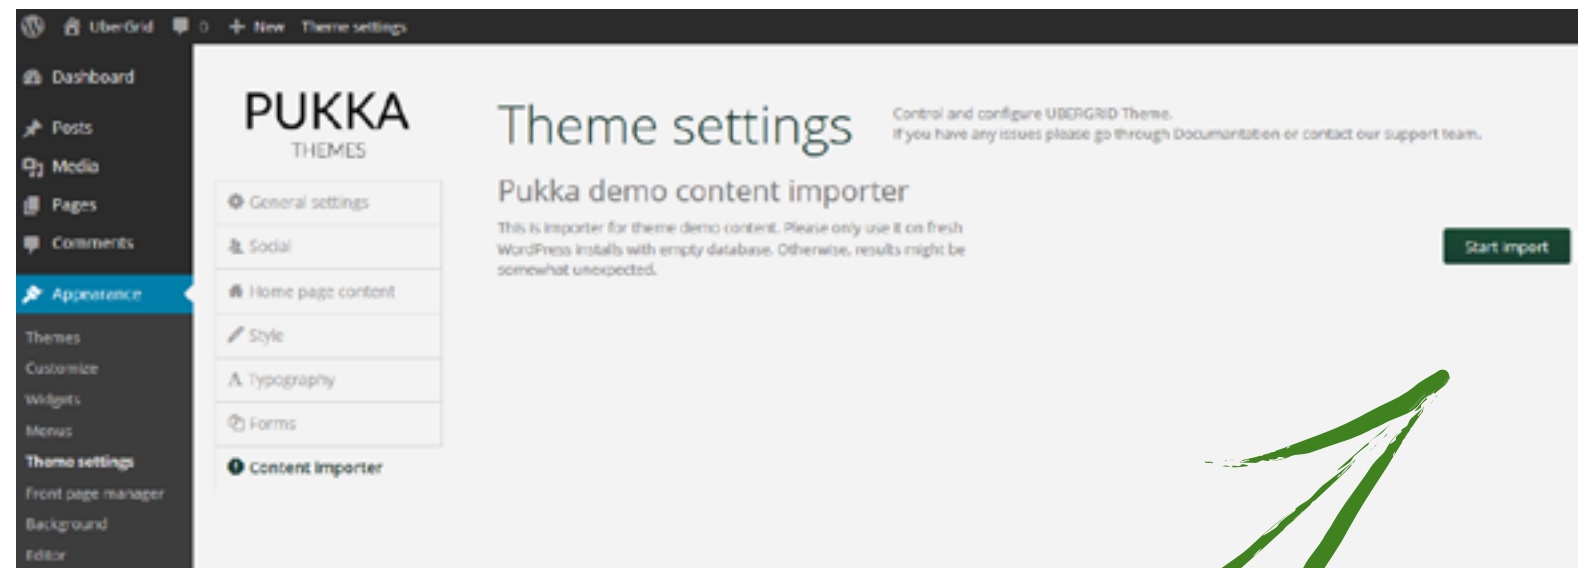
UberGrid 0 + New Theme settings

Dashboard
Posts
Media
Pages
Comments
Appearance
Themes
Customize
Widgets
Menus
Theme settings
Front page manager
Background
Editor

PUKKA
THEMES

General settings
Social
Home page content
Style
Typography
Forms
Content importer

Theme settings

Control and configure UBERGRID Theme.
If you have any issues please go through Documentation or contact our support team.

Pukka demo content importer

This is importer for theme demo content. Please only use it on fresh WordPress installs with empty database. Otherwise, results might be somewhat unexpected.

Start import